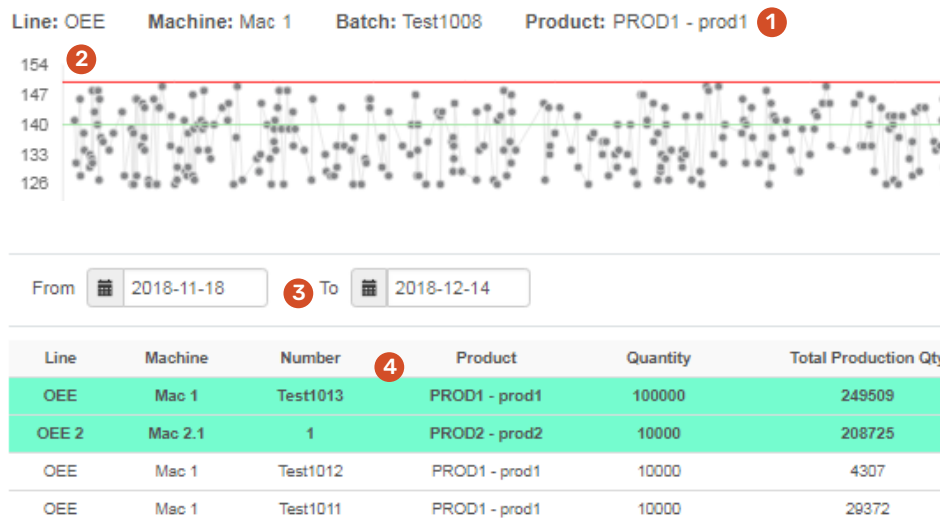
**Line:** OEE **Machine:** Mac 1 **Batch:** Test1008 **Product:** PROD1 - prod1 1

2

154
147
140
133
126

From 2018-11-18 3 To 2018-12-14

4

| Line | Machine | Number | Product | Quantity | Total Production Qty |
|---|---|---|---|---|---|
| OEE | Mac 1 | Test1013 | PROD1 - prod1 | 100000 | 249509 |
| OEE 2 | Mac 2.1 | 1 | PROD2 - prod2 | 10000 | 208725 |
| OEE | Mac 1 | Test1012 | PROD1 - prod1 | 10000 | 4307 |
| OEE | Mac 1 | Test1011 | PROD1 - prod1 | 10000 | 29372 |